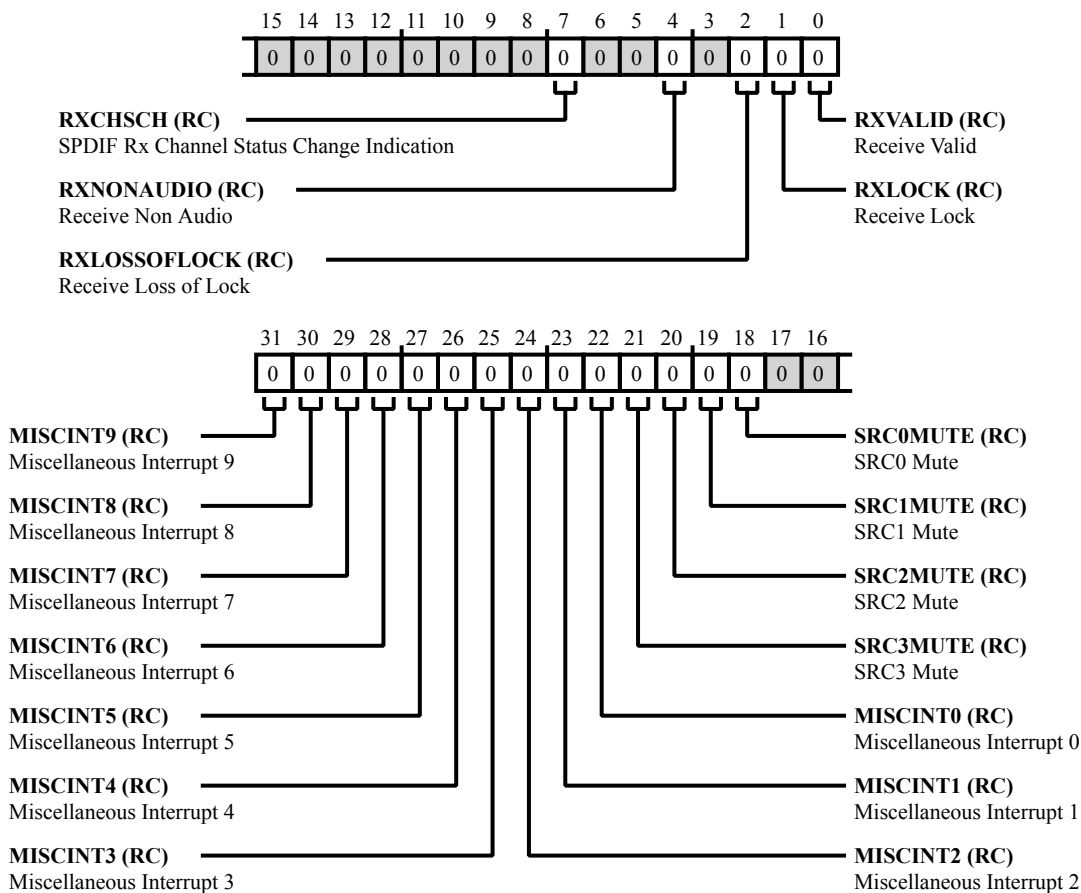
15 14 13 12 11 10 9 8 7 6 5 4 3 2 1 0

| 0 | 0 | 0 | 0 | 0 | 0 | 0 | 0 | 0 | 0 | 0 | 0 | 0 | 0 | 0 | 0 |
|---|---|---|---|---|---|---|---|---|---|---|---|---|---|---|---|

**RXCHSCH (RC)**
SPDIF Rx Channel Status Change Indication

**RXVALID (RC)**
Receive Valid

**RXNONAUDIO (RC)**
Receive Non Audio

**RXLOCK (RC)**
Receive Lock

**RXLOSSOFLOCK (RC)**
Receive Loss of Lock

31 30 29 28 27 26 25 24 23 22 21 20 19 18 17 16

| 0 | 0 | 0 | 0 | 0 | 0 | 0 | 0 | 0 | 0 | 0 | 0 | 0 | 0 | 0 | 0 |
|---|---|---|---|---|---|---|---|---|---|---|---|---|---|---|---|

**MISCINT9 (RC)**
Miscellaneous Interrupt 9

**SRC0MUTE (RC)**
SRC0 Mute

**MISCINT8 (RC)**
Miscellaneous Interrupt 8

**SRC1MUTE (RC)**
SRC1 Mute

**MISCINT7 (RC)**
Miscellaneous Interrupt 7

**SRC2MUTE (RC)**
SRC2 Mute

**MISCINT6 (RC)**
Miscellaneous Interrupt 6

**SRC3MUTE (RC)**
SRC3 Mute

**MISCINT5 (RC)**
Miscellaneous Interrupt 5

**MISCINT0 (RC)**
Miscellaneous Interrupt 0

**MISCINT4 (RC)**
Miscellaneous Interrupt 4

**MISCINT1 (RC)**
Miscellaneous Interrupt 1

**MISCINT3 (RC)**
Miscellaneous Interrupt 3

**MISCINT2 (RC)**
Miscellaneous Interrupt 2